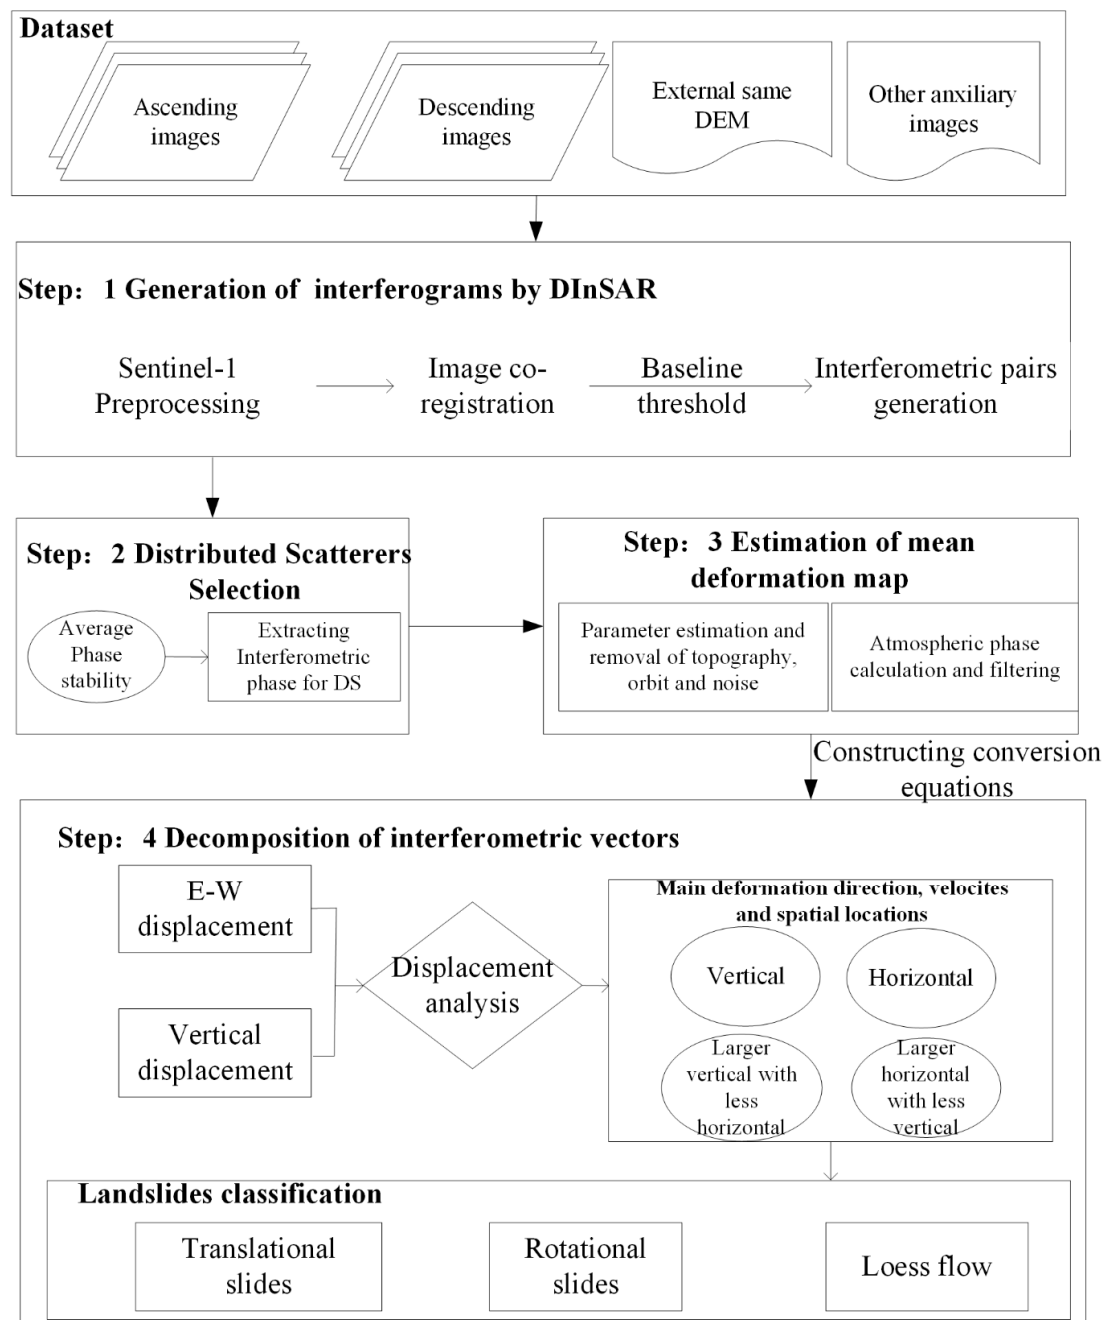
Dataset

Ascending images

Descending images

External same DEM

Other anxiliary images

Step: 1 Generation of interferograms by DInSAR

Sentinel-1 Preprocessing

Image co-registration

Baseline threshold

Interferometric pairs generation

Step: 2 Distributed Scatterers Selection

Average Phase stability

Extracting Interferometric phase for DS

Step: 3 Estimation of mean deformation map

Parameter estimation and removal of topography, orbit and noise

Atmospheric phase calculation and filtering

Constructing conversion equations

Step: 4 Decomposition of interferometric vectors

E-W displacement

Vertical displacement

Displacement analysis

Main deformation direction, velocites and spatial locations

Vertical

Horizontal

Larger vertical with less horizontal

Larger horizontal with less vertical

Landslides classification

Translational slides

Rotational slides

Loess flow